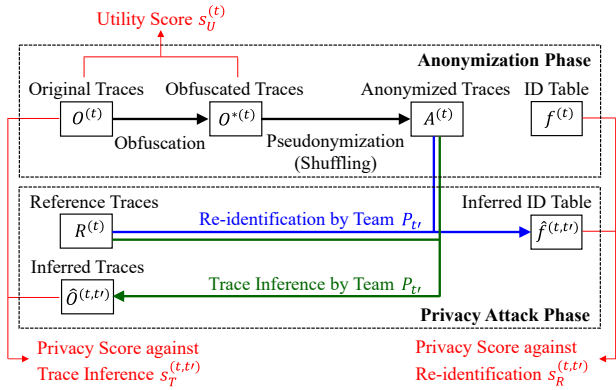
Utility Score $s_U^{(t)}$

Anonymization Phase

Original Traces

Obfuscated Traces

Anonymized Traces

ID Table

$O^{(t)}$

$O^{*(t)}$

$A^{(t)}$

$f^{(t)}$

Obfuscation

Pseudonymization (Shuffling)

Reference Traces

Inferred ID Table

$R^{(t)}$

Re-identification by Team $P_{t'}$

$\hat{f}^{(t,t')}$

Inferred Traces

$\hat{O}^{(t,t')}$

Trace Inference by Team $P_{t'}$

Privacy Attack Phase

Privacy Score against Trace Inference $s_T^{(t,t')}$

Privacy Score against Re-identification $s_R^{(t,t')}$